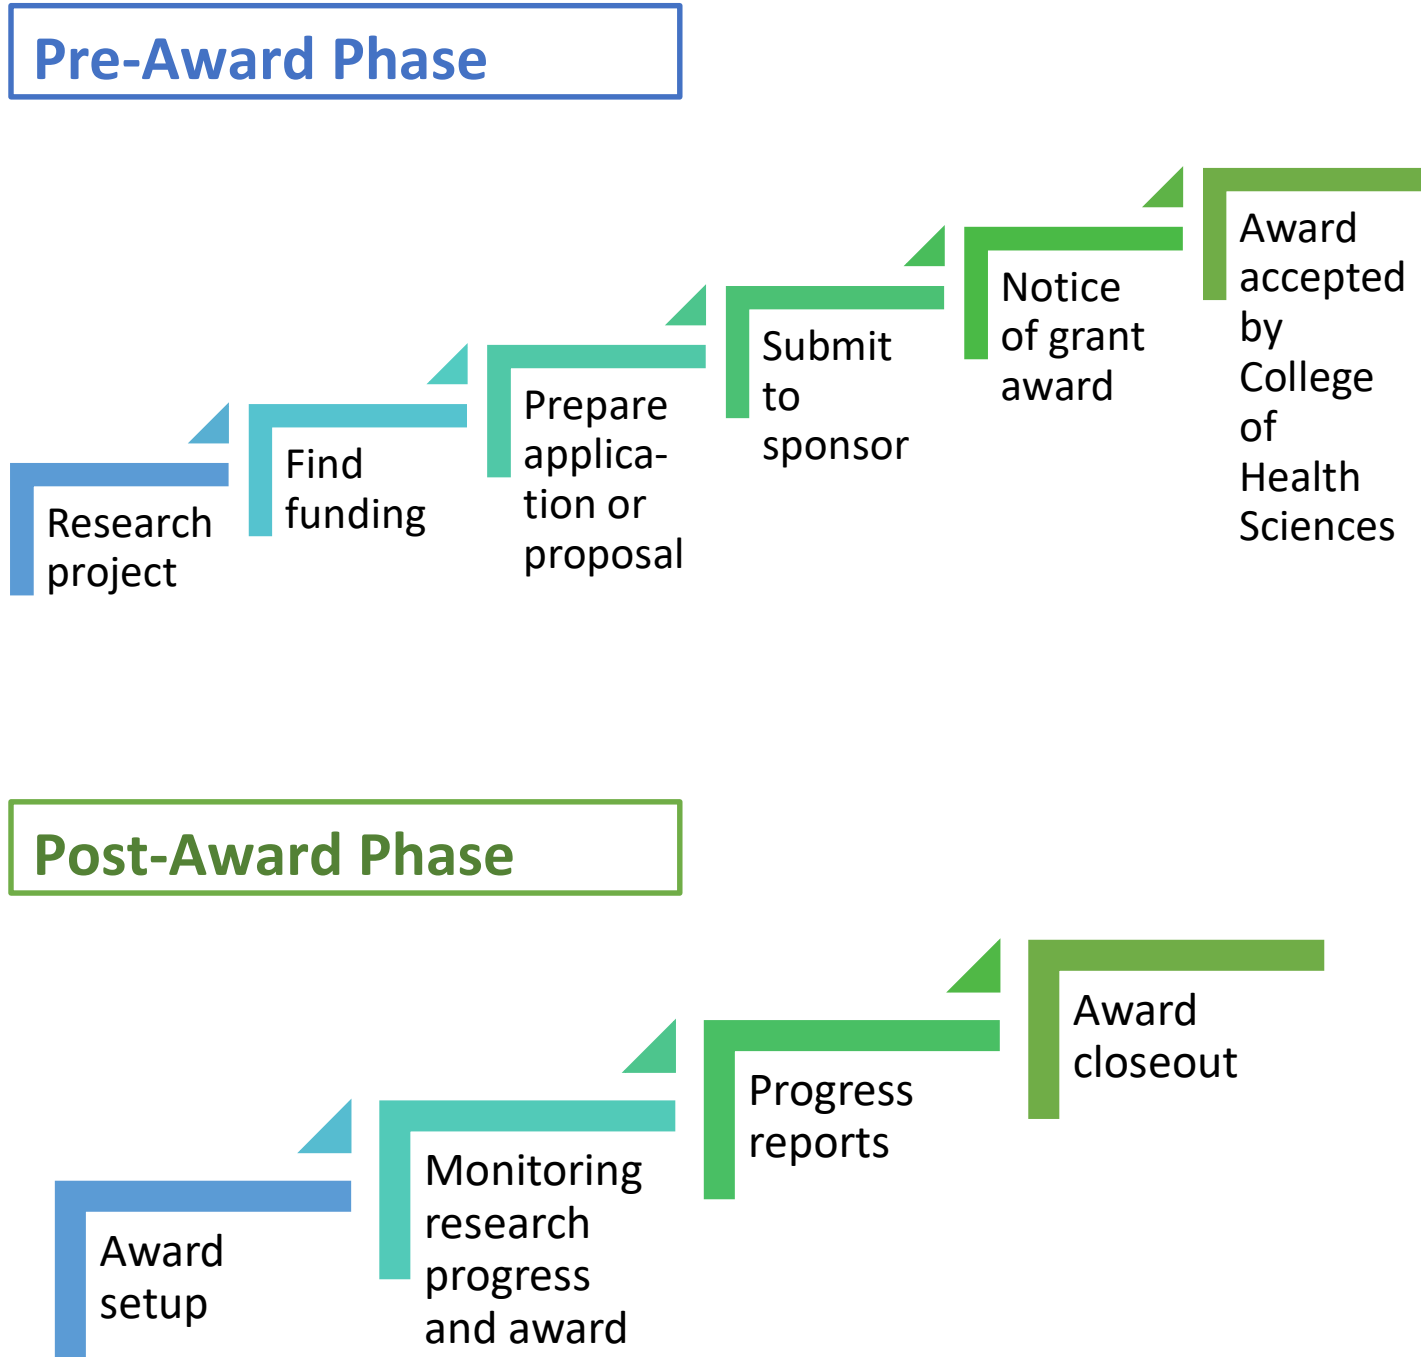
Pre-Award Phase

Research project

Find funding

Prepare application or proposal

Submit to sponsor

Notice of grant award

Award accepted by College of Health Sciences

Post-Award Phase

Award setup

Monitoring research progress and award

Progress reports

Award closeout